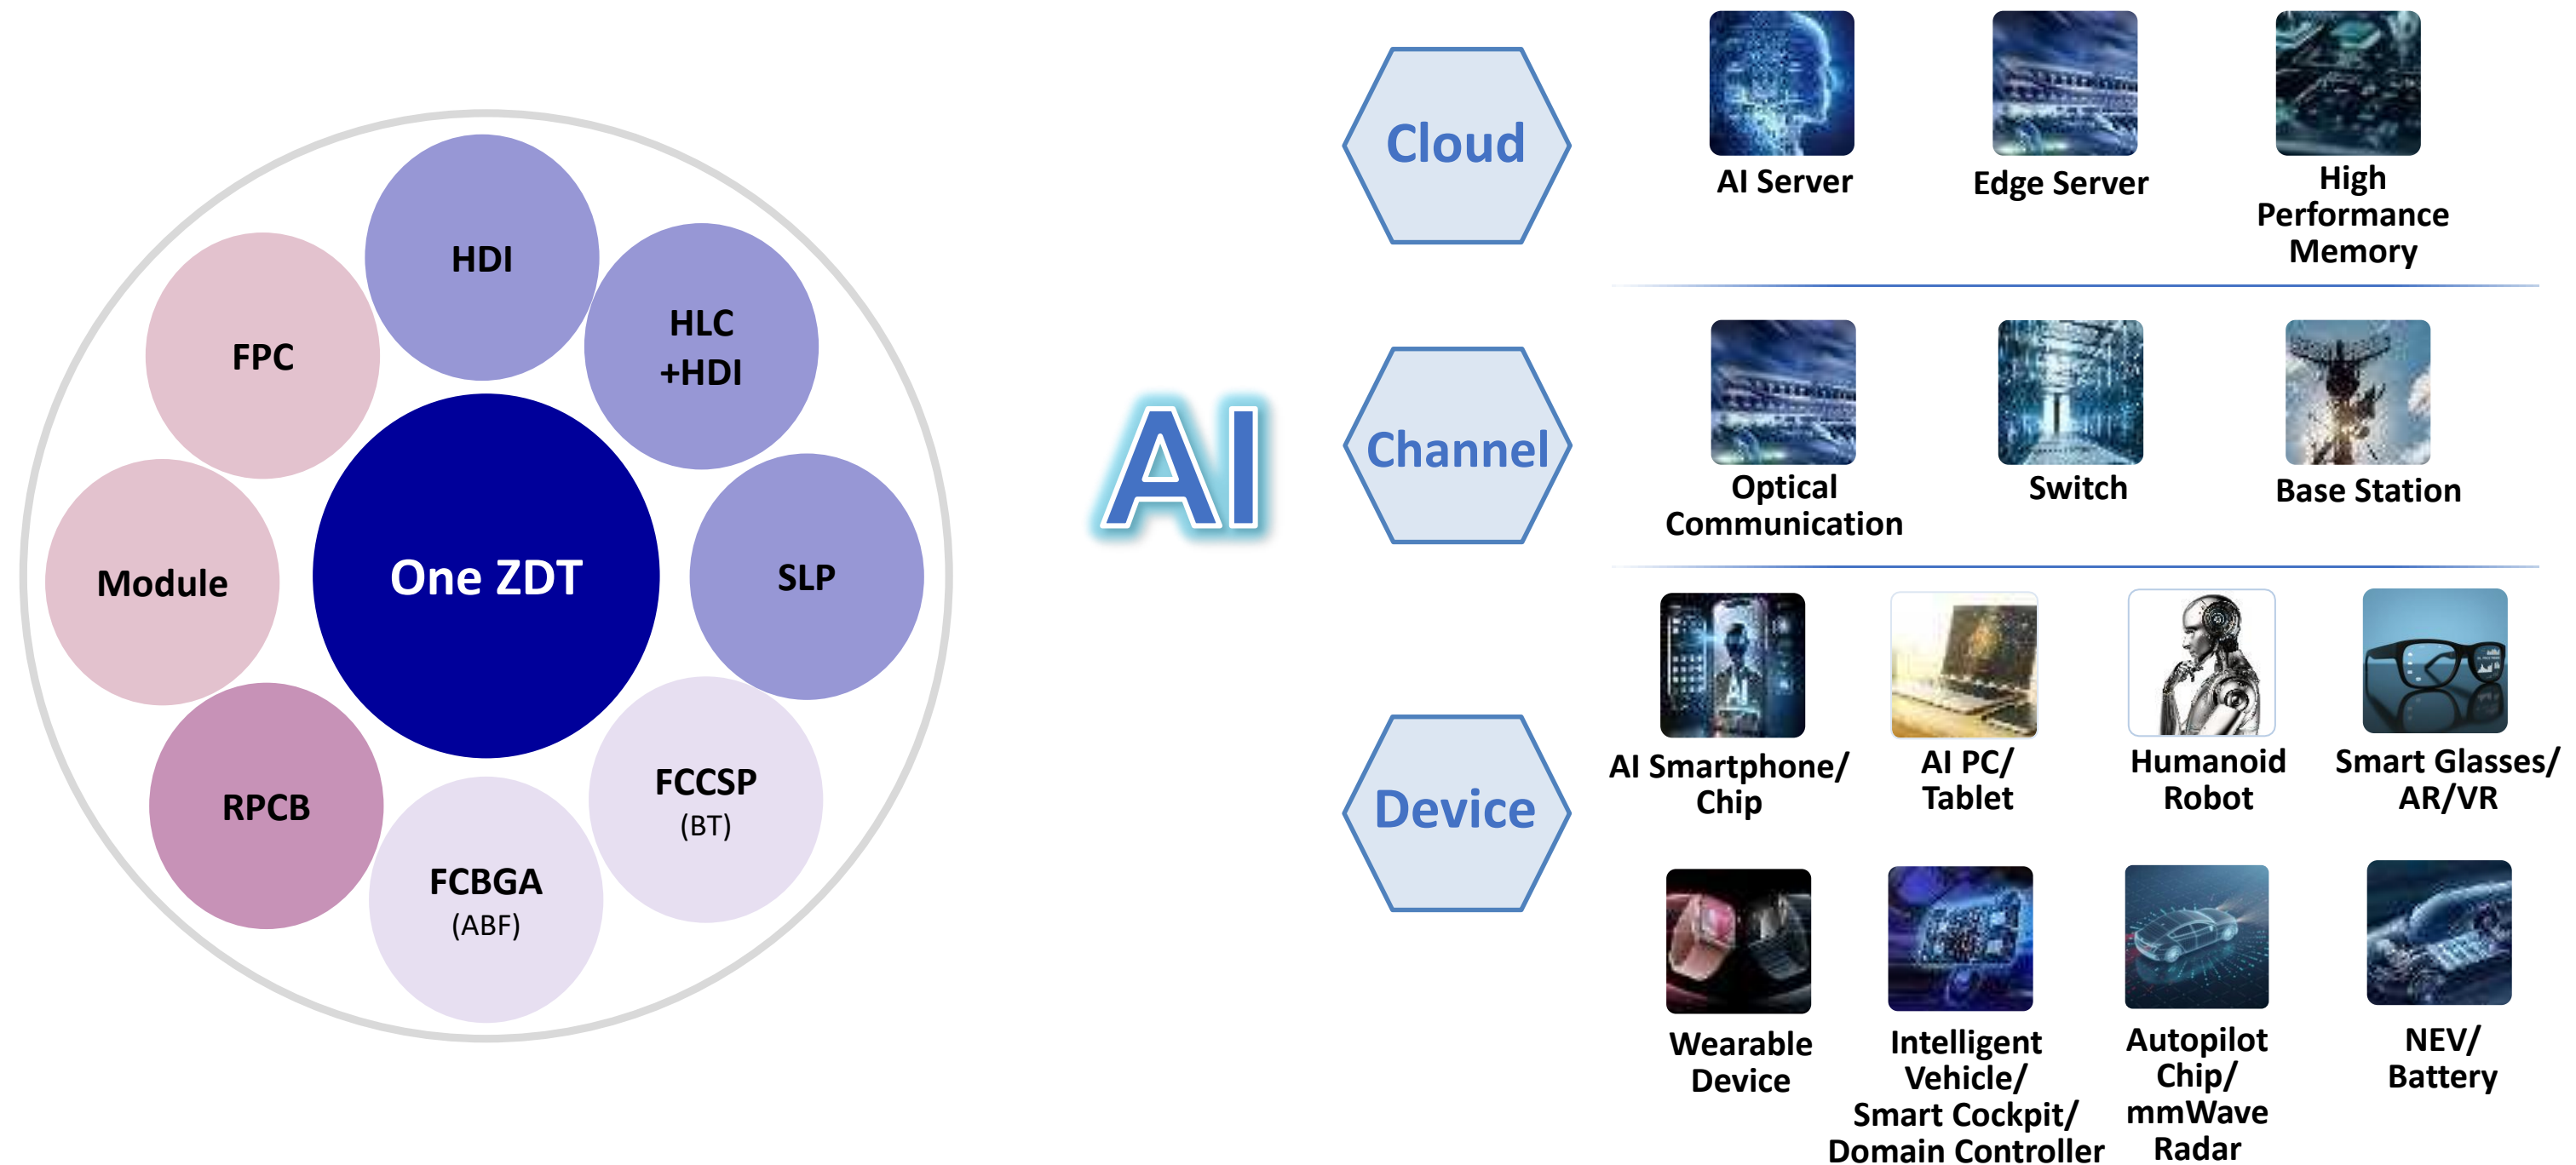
HDI

FPC

HLC +HDI

Module

One ZDT

SLP

RPCB

FCCSP (BT)

FCBGA (ABF)

AI

Cloud

AI Server

Edge Server

High Performance Memory

Channel

Optical Communication

Switch

Base Station

Device

AI Smartphone/ Chip

AI PC/ Tablet

Humanoid Robot

Smart Glasses/ AR/VR

Wearable Device

Intelligent Vehicle/ Smart Cockpit/ Domain Controller

Autopilot Chip/ mmWave Radar

NEV/ Battery